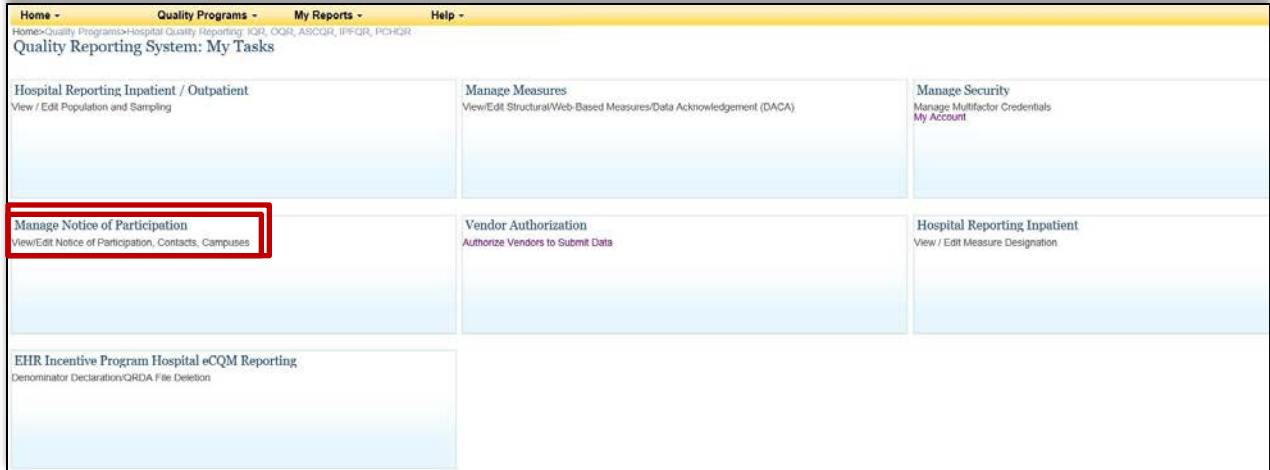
Home ▾ Quality Programs ▾ My Reports ▾ Help ▾

Home>Quality Programs>Hospital Quality Reporting: IQR, OQR, ASCQR, IPFQR, PCHQR

Quality Reporting System: My Tasks

Hospital Reporting Inpatient / Outpatient
View / Edit Population and Sampling

Manage Measures
View/Edit Structural/Web-Based Measures/Data Acknowledgement (DACA)

Manage Security
Manage Multifactor Credentials
My Account

Manage Notice of Participation
View/Edit Notice of Participation, Contacts, Campuses

Vendor Authorization
Authorize Vendors to Submit Data

Hospital Reporting Inpatient
View / Edit Measure Designation

EHR Incentive Program Hospital eCQM Reporting
Denominator Declaration/QRDA File Deletion